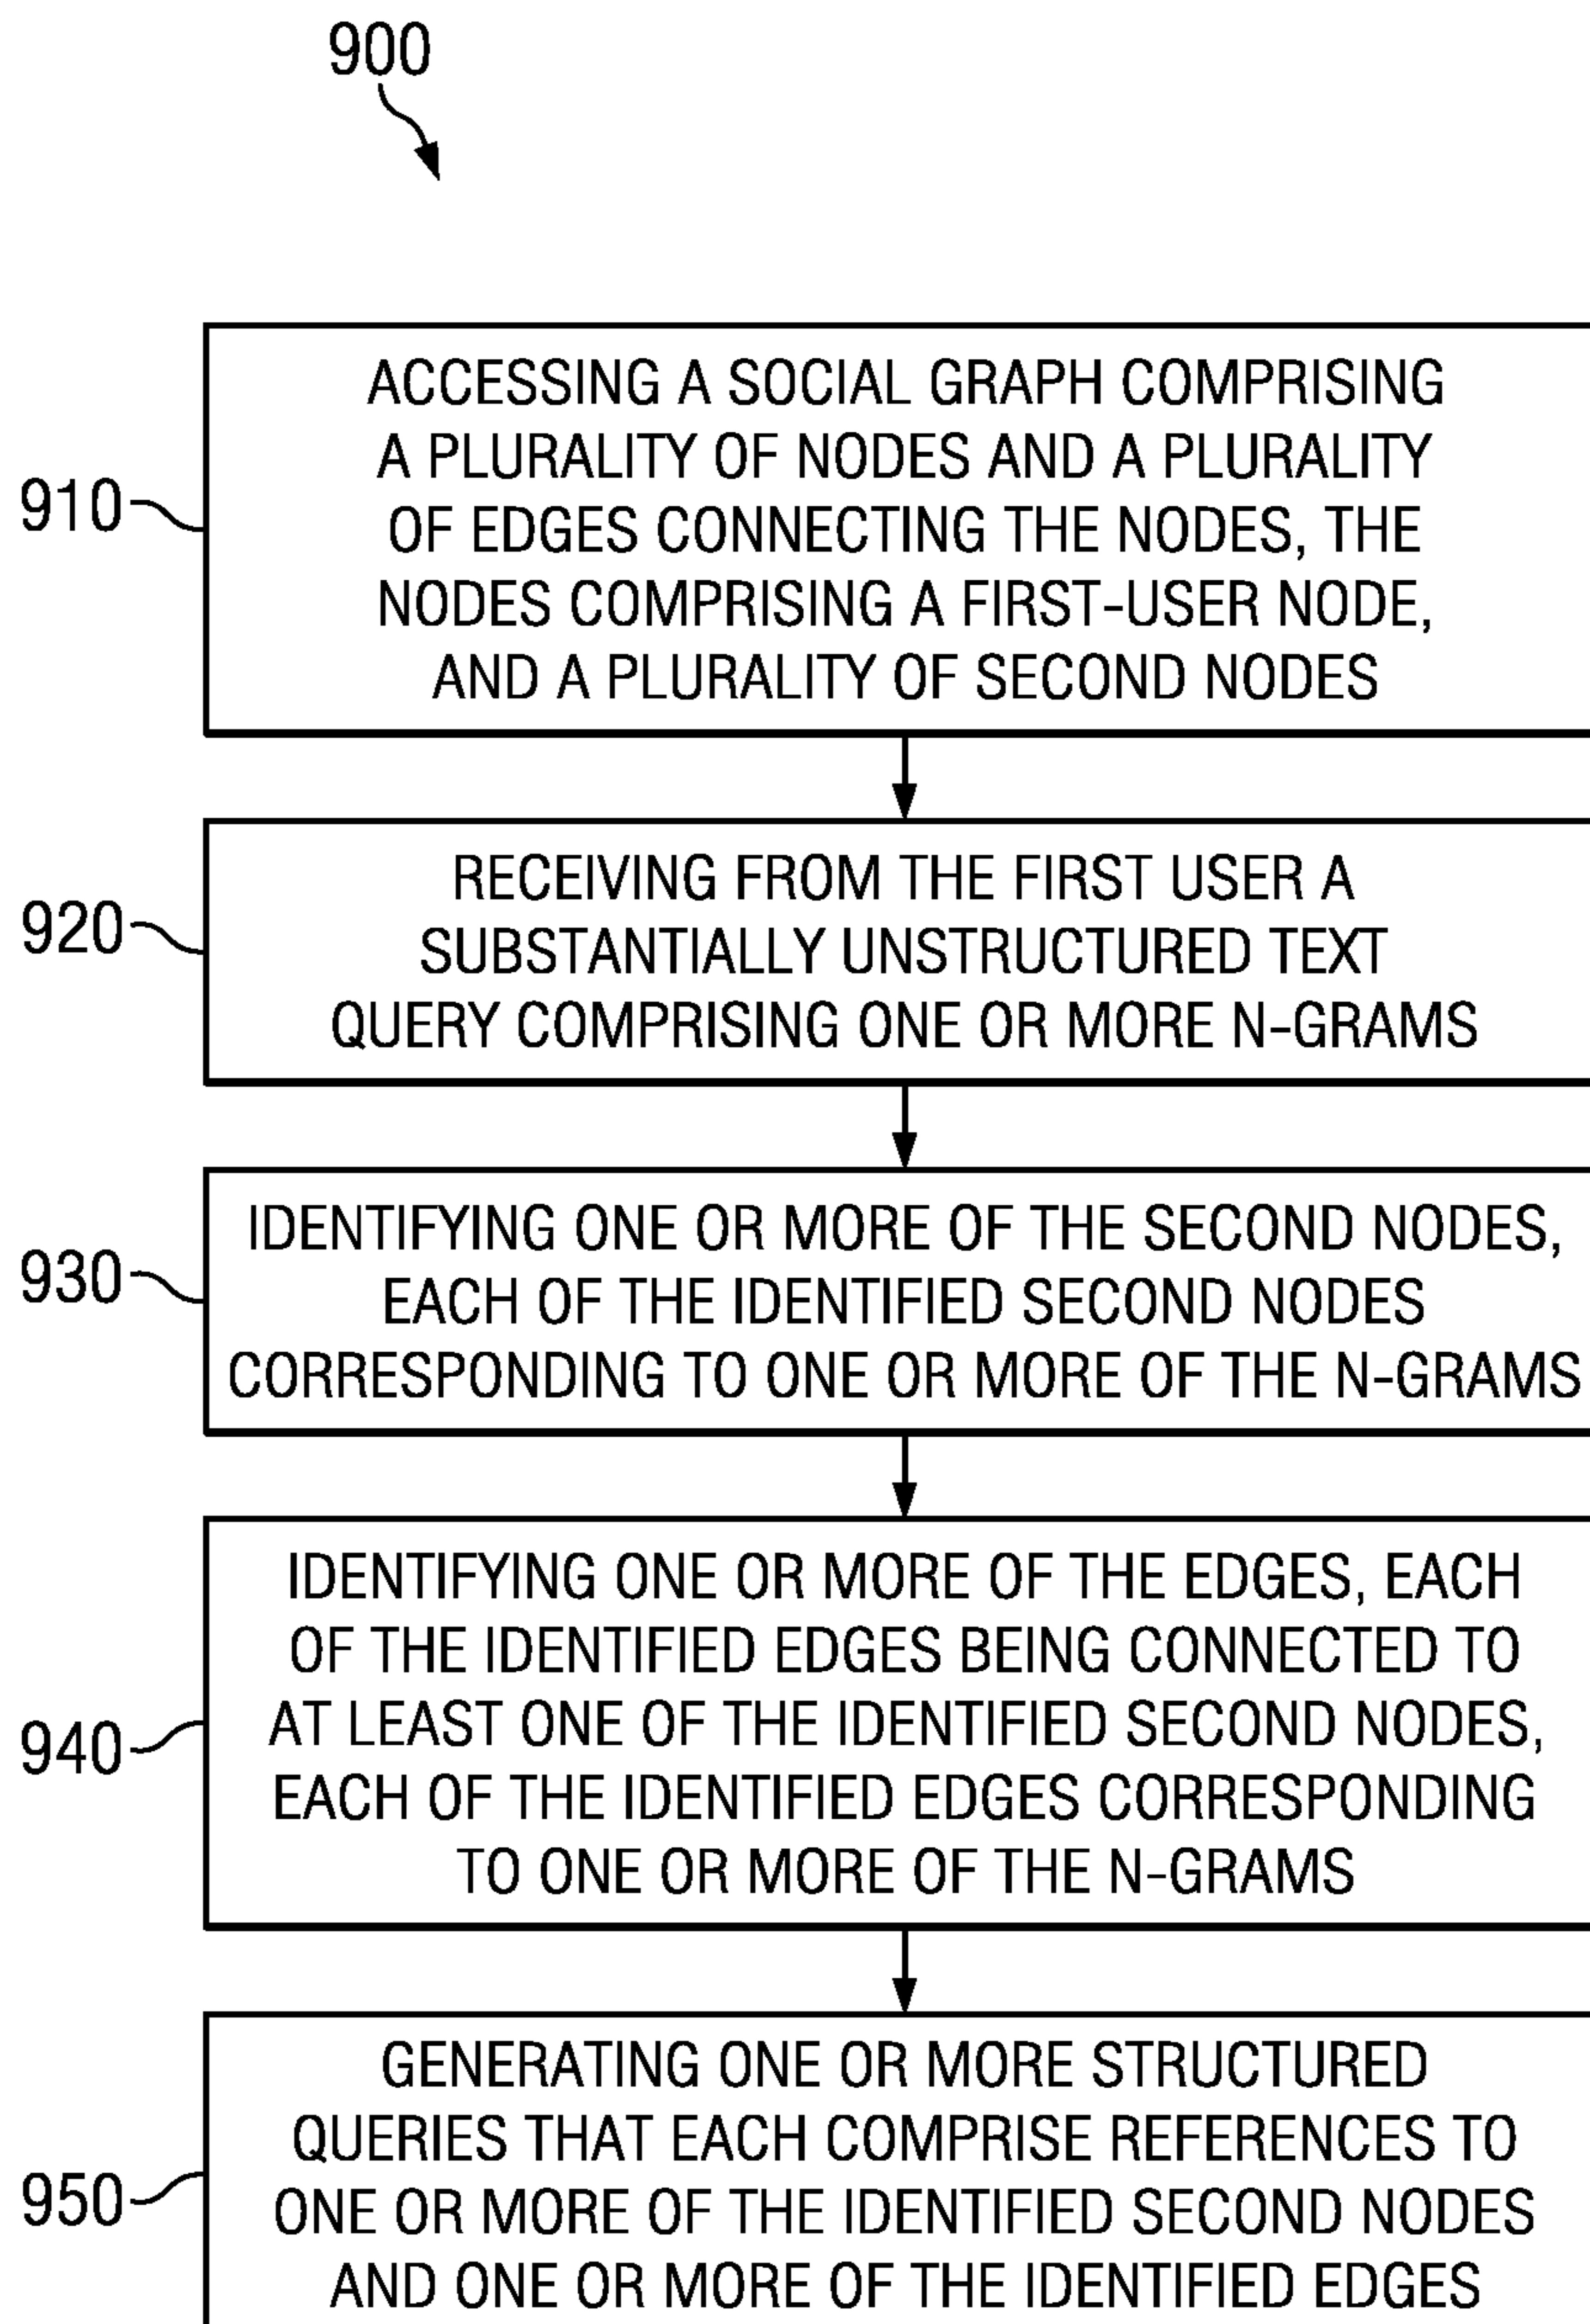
900

910

ACCESSING A SOCIAL GRAPH COMPRISING A PLURALITY OF NODES AND A PLURALITY OF EDGES CONNECTING THE NODES, THE NODES COMPRISING A FIRST-USER NODE, AND A PLURALITY OF SECOND NODES

920

RECEIVING FROM THE FIRST USER A SUBSTANTIALLY UNSTRUCTURED TEXT QUERY COMPRISING ONE OR MORE N-GRAMS

930

IDENTIFYING ONE OR MORE OF THE SECOND NODES, EACH OF THE IDENTIFIED SECOND NODES CORRESPONDING TO ONE OR MORE OF THE N-GRAMS

940

IDENTIFYING ONE OR MORE OF THE EDGES, EACH OF THE IDENTIFIED EDGES BEING CONNECTED TO AT LEAST ONE OF THE IDENTIFIED SECOND NODES, EACH OF THE IDENTIFIED EDGES CORRESPONDING TO ONE OR MORE OF THE N-GRAMS

950

GENERATING ONE OR MORE STRUCTURED QUERIES THAT EACH COMPRISE REFERENCES TO ONE OR MORE OF THE IDENTIFIED SECOND NODES AND ONE OR MORE OF THE IDENTIFIED EDGES